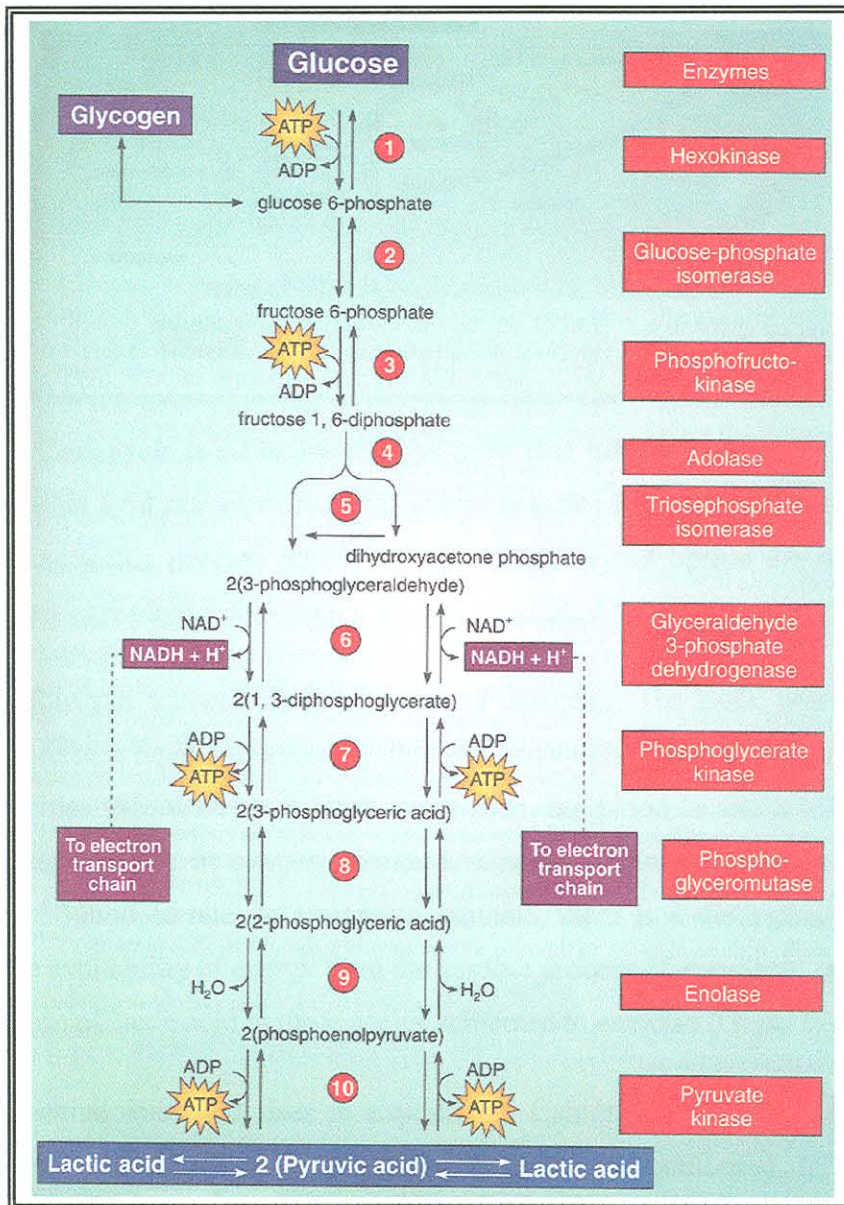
Glucose

Enzymes

Glycogen

ATP

ADP

1

Hexokinase

glucose 6-phosphate

2

Glucose-phosphate isomerase

fructose 6-phosphate

ATP

ADP

3

Phosphofructokinase

fructose 1, 6-diphosphate

4

Adolase

5

Triosephosphate isomerase

dihydroxyacetone phosphate

2(3-phosphoglyceraldehyde)

$NAD^+$

$NADH + H^+$

6

$NAD^+$

$NADH + H^+$

Glyceraldehyde 3-phosphate dehydrogenase

2(1, 3-diphosphoglycerate)

ADP

ATP

7

ADP

ATP

Phosphoglycerate kinase

2(3-phosphoglyceric acid)

To electron transport chain

8

To electron transport chain

Phosphoglyceromutase

2(2-phosphoglyceric acid)

$H_2O$

9

$H_2O$

Enolase

2(phosphoenolpyruvate)

ADP

ATP

10

ADP

ATP

Pyruvate kinase

Lactic acid 2 (Pyruvic acid) Lactic acid